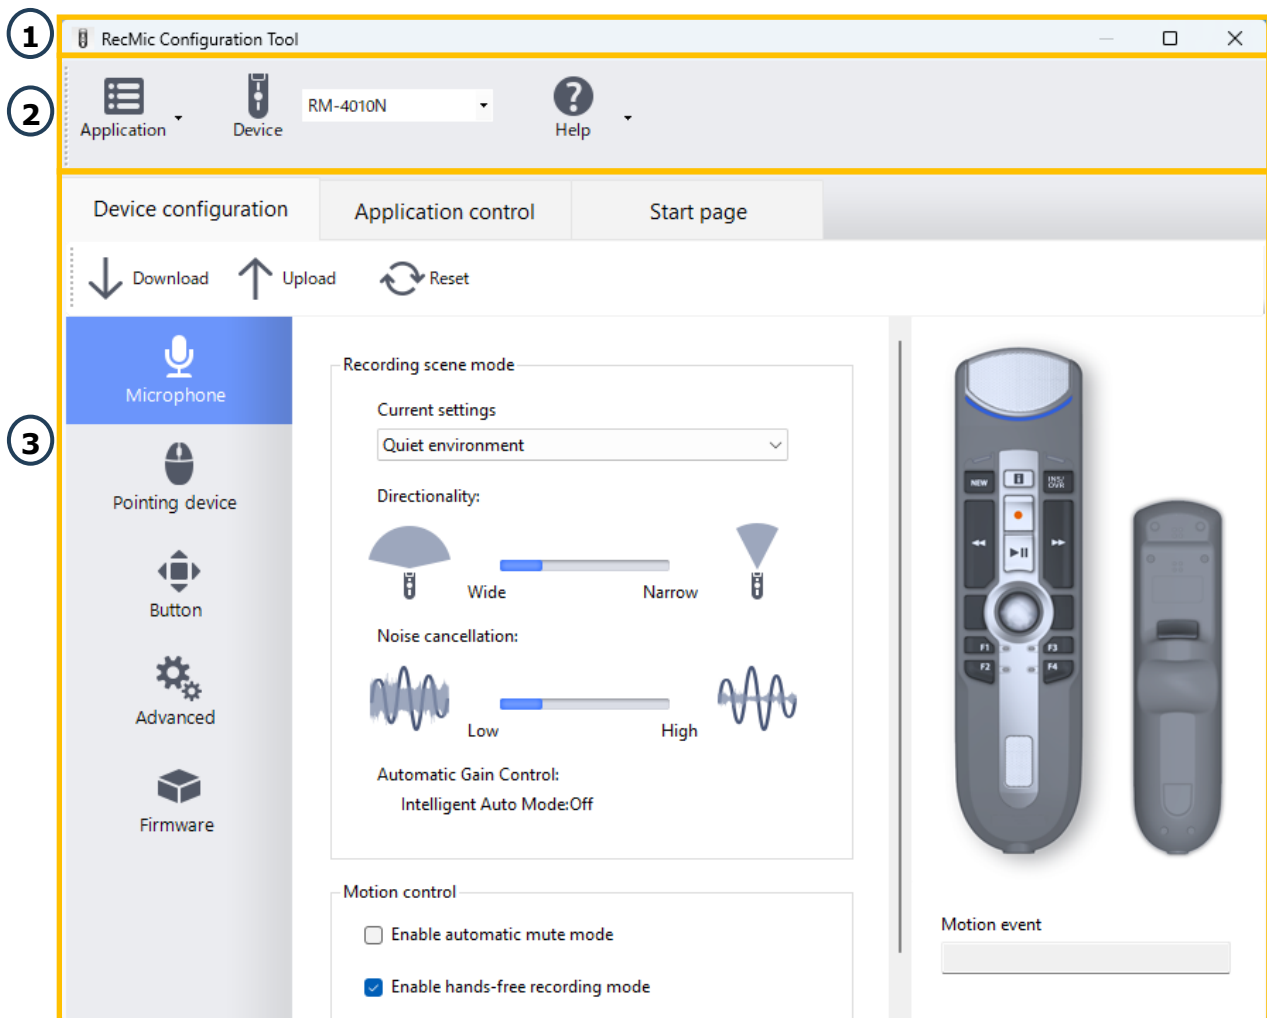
1
RecMic Configuration Tool

2
Application
Device
RM-4010N
Help

3
Device configuration
Application control
Start page

Download
Upload
Reset

Microphone
Pointing device
Button
Advanced
Firmware

Recording scene mode
Current settings
Quiet environment
Directionality:
Wide
Narrow
Noise cancellation:
Low
High
Automatic Gain Control:
Intelligent Auto Mode:Off

Motion control
Enable automatic mute mode
Enable hands-free recording mode

NEW
INS/OVR
F1
F2
F3
F4

Motion event